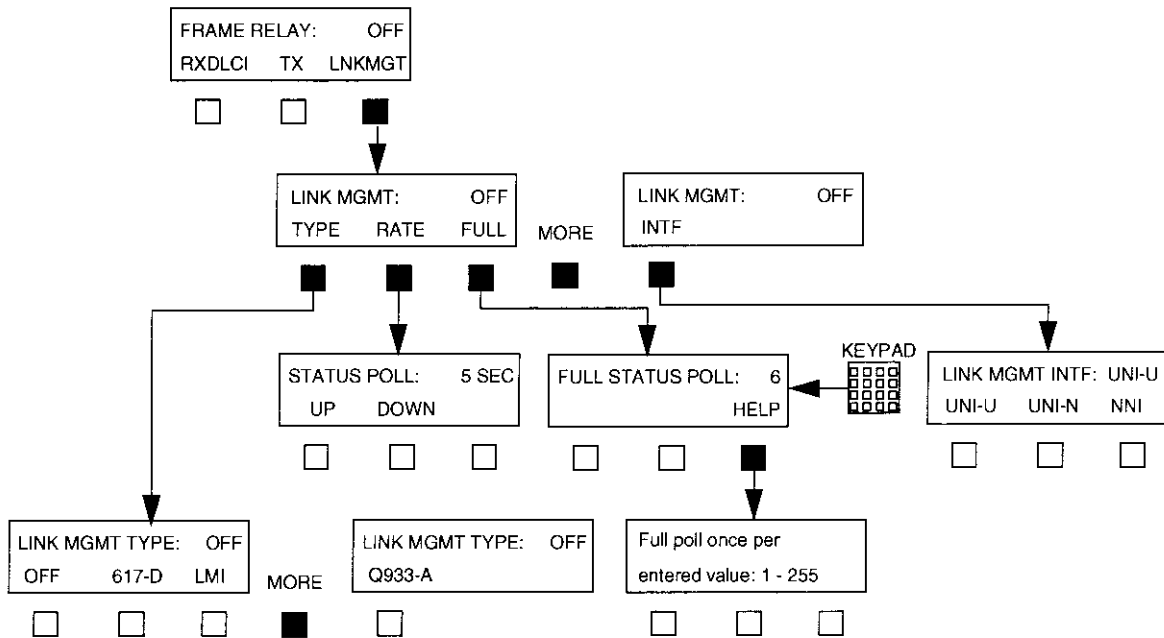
FRAME RELAY: OFF
RXDLCI TX LNKMGT

LINK MGMT: OFF
TYPE RATE FULL

MORE

LINK MGMT: OFF
INTF

STATUS POLL: 5 SEC
UP DOWN

FULL STATUS POLL: 6
HELP

KEYPAD

LINK MGMT INTF: UNI-U
UNI-U UNI-N NNI

LINK MGMT TYPE: OFF
OFF 617-D LMI

MORE

LINK MGMT TYPE: OFF
Q933-A

Full poll once per
entered value: 1 - 255